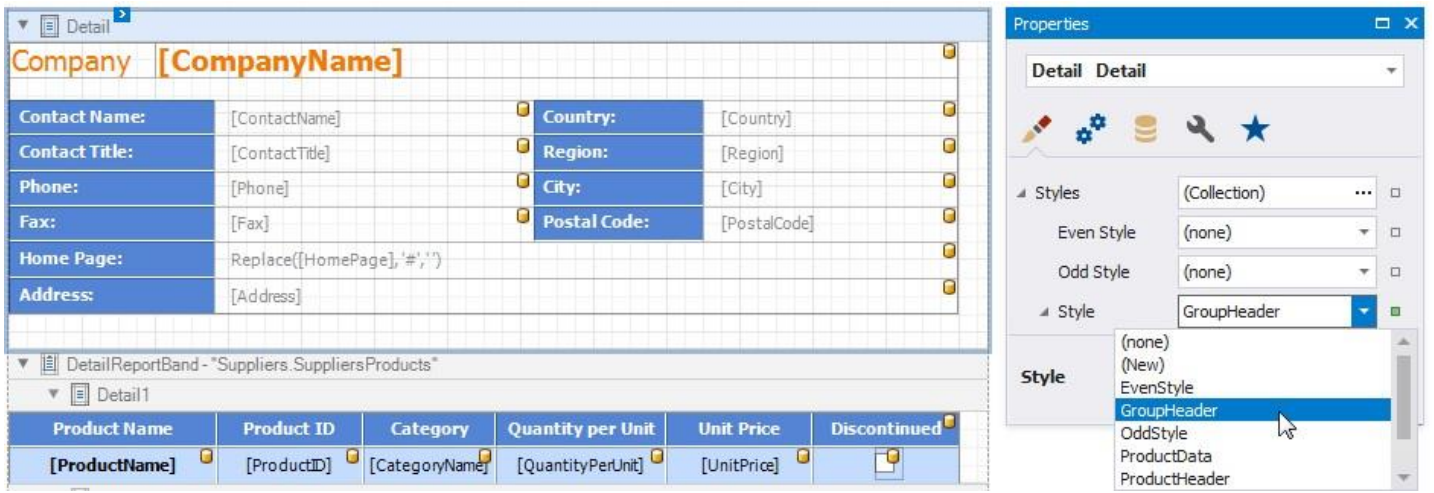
Detail

Company [CompanyName]

| Contact Name: | [ContactName] | Country: | [Country] |
|---|---|---|---|
| Contact Title: | [ContactTitle] | Region: | [Region] |
| Phone: | [Phone] | City: | [City] |
| Fax: | [Fax] | Postal Code: | [PostalCode] |
| Home Page: | Replace([HomePage],'#','') | | |
| Address: | [Address] | | |

DetailReportBand - "Suppliers.SuppliersProducts"

Detail1

| Product Name | Product ID | Category | Quantity per Unit | Unit Price | Discontinued |
|---|---|---|---|---|---|
| [ProductName] | [ProductID] | [CategoryName] | [QuantityPerUnit] | [UnitPrice] | |

Properties

Detail Detail

Styles (Collection) ...

Even Style (none)

Odd Style (none)

Style GroupHeader

Style

(none)
(New)
EvenStyle
GroupHeader
OddStyle
ProductData
ProductHeader